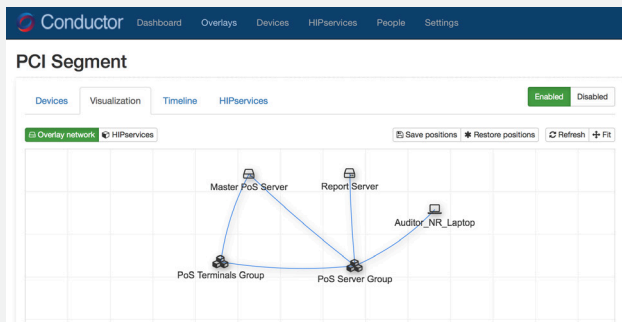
Conductor Dashboard Overlays Devices HIPservices People Settings

PCI Segment

Devices Visualization Timeline HIPservices

Enabled Disabled

Overlay network HIPservices

Save positions Restore positions Refresh Fit

Master PoS Server
Report Server
Auditor_NR_Laptop
PoS Terminals Group
PoS Server Group